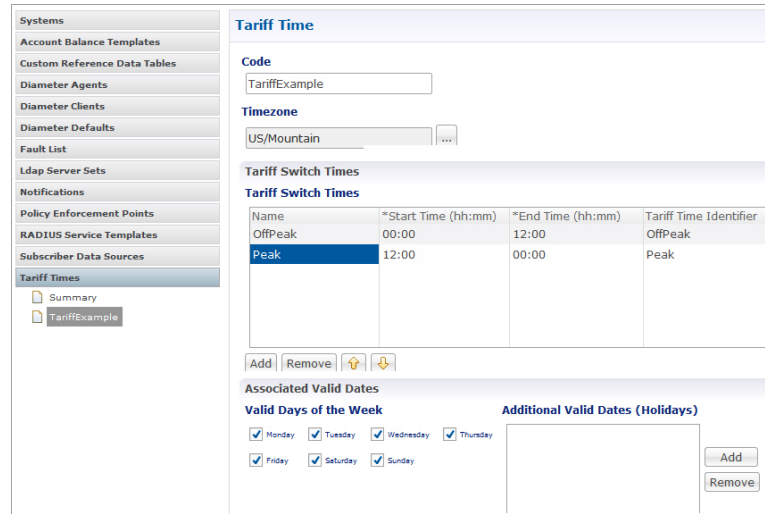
Systems
Account Balance Templates
Custom Reference Data Tables
Diameter Agents
Diameter Clients
Diameter Defaults
Fault List
Ldap Server Sets
Notifications
Policy Enforcement Points
RADIUS Service Templates
Subscriber Data Sources
Tariff Times
Summary
TariffExample

Tariff Time

Code
TariffExample

Timezone
US/Mountain ...

Tariff Switch Times
Tariff Switch Times

| Name | *Start Time (hh:mm) | *End Time (hh:mm) | Tariff Time Identifier |
|---|---|---|---|
| OffPeak | 00:00 | 12:00 | OffPeak |
| Peak | 12:00 | 00:00 | Peak |

Add Remove

Associated Valid Dates
Valid Days of the Week
Monday Tuesday Wednesday Thursday
Friday Saturday Sunday

Additional Valid Dates (Holidays)
Add
Remove